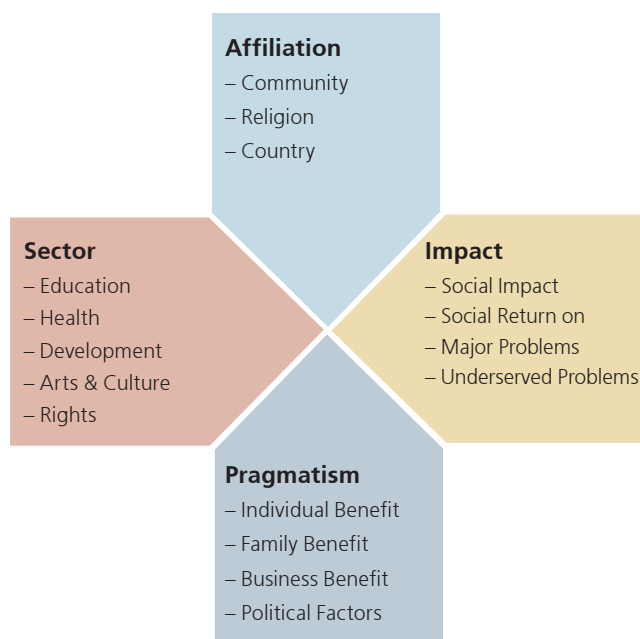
Affiliation
– Community
– Religion
– Country

Sector
– Education
– Health
– Development
– Arts & Culture
– Rights

Impact
– Social Impact
– Social Return on
– Major Problems
– Underserved Problems

Pragmatism
– Individual Benefit
– Family Benefit
– Business Benefit
– Political Factors